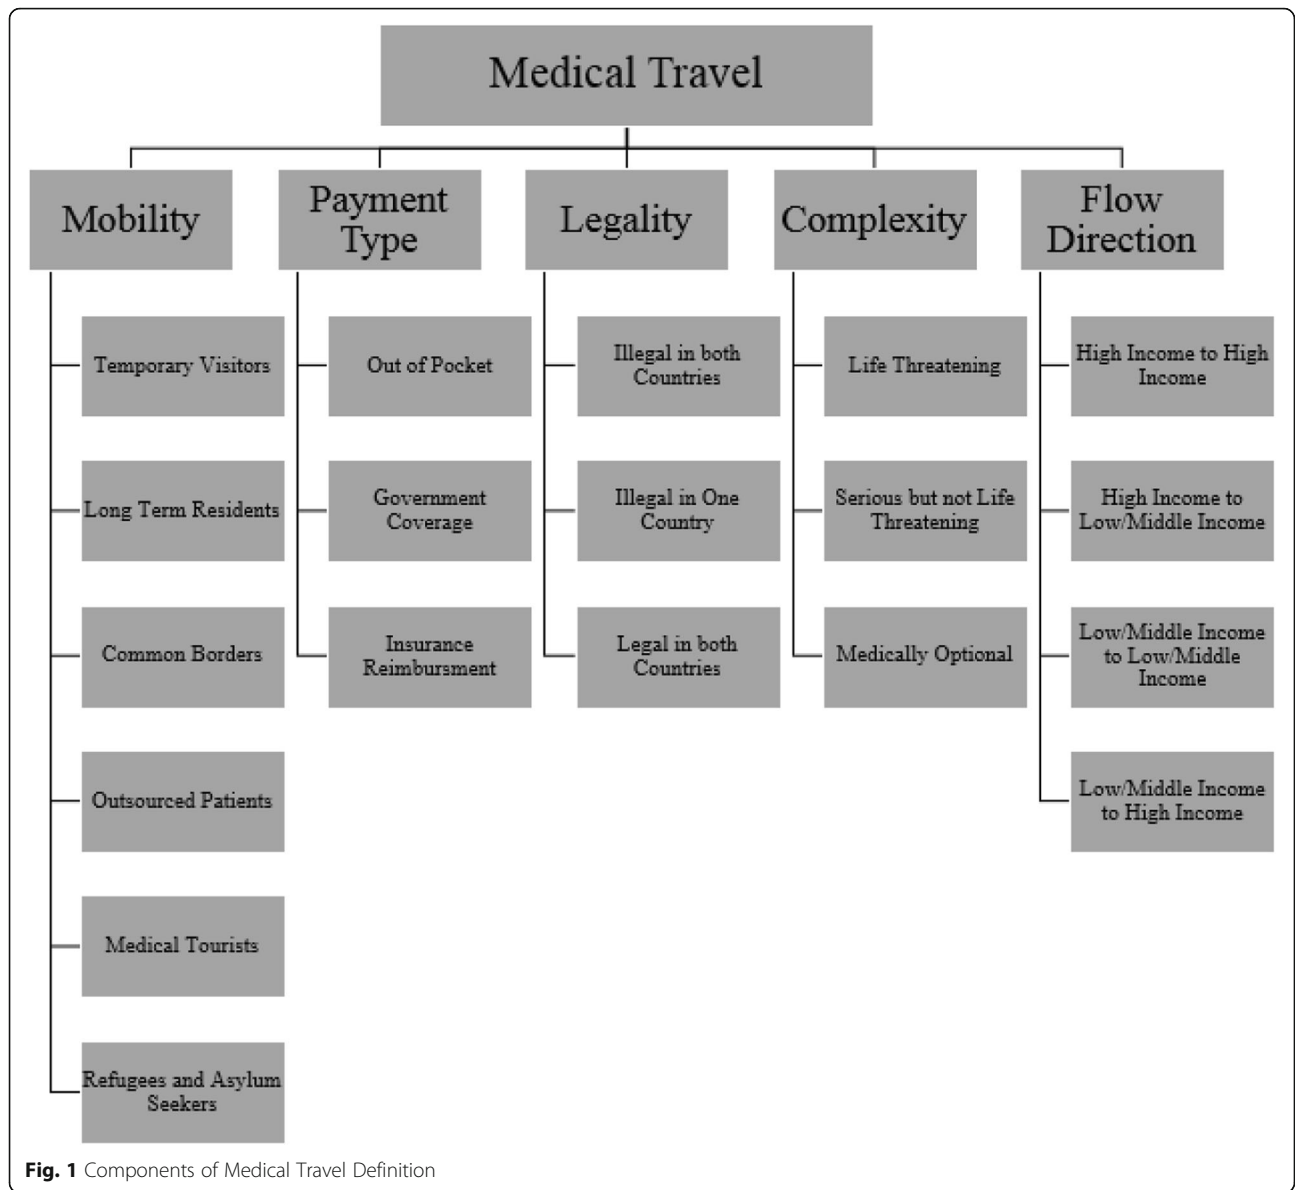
Medical Travel

Mobility

Temporary Visitors

Long Term Residents

Common Borders

Outsourced Patients

Medical Tourists

Refugees and Asylum Seekers

Payment Type

Out of Pocket

Government Coverage

Insurance Reimbursment

Legality

Illegal in both Countries

Illegal in One Country

Legal in both Countries

Complexity

Life Threatening

Serious but not Life Threatening

Medically Optional

Flow Direction

High Income to High Income

High Income to Low/Middle Income

Low/Middle Income to Low/Middle Income

Low/Middle Income to High Income

**Fig. 1** Components of Medical Travel Definition